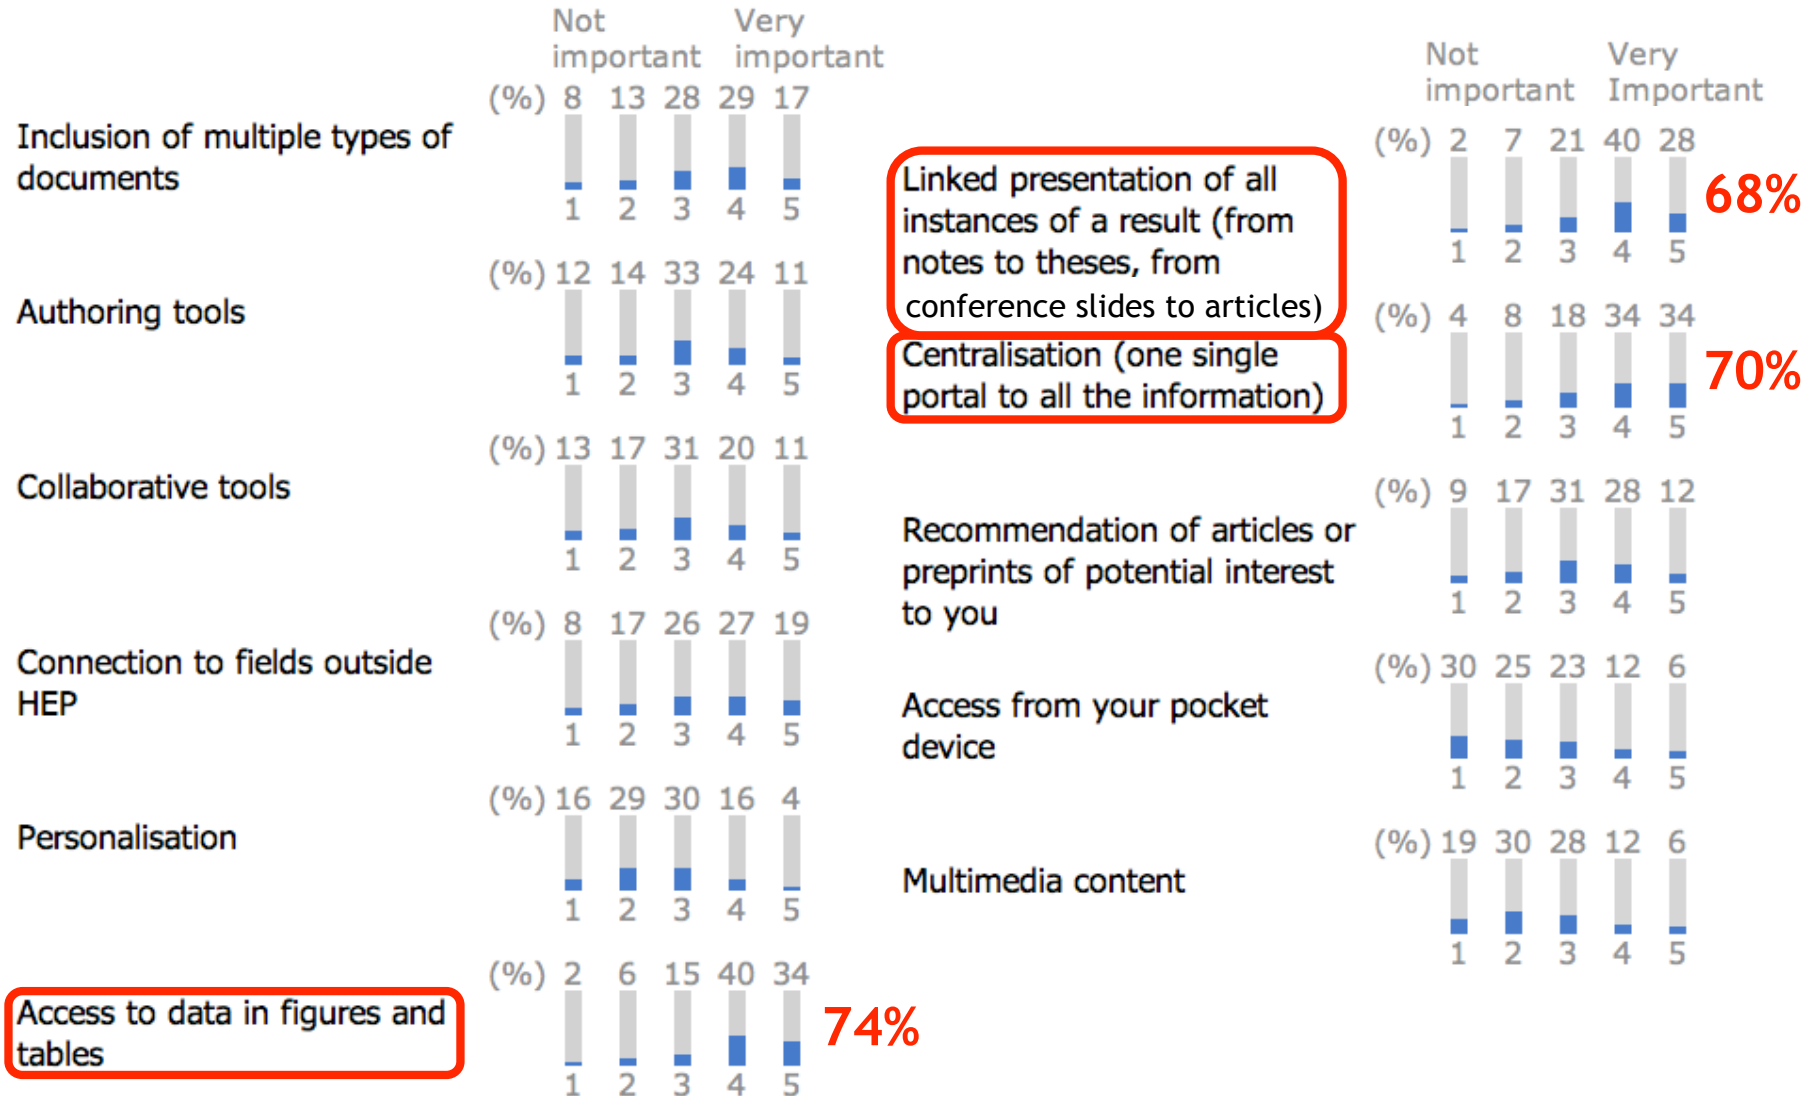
Not important Very important

Inclusion of multiple types of documents
(%) 8 13 28 29 17
1 2 3 4 5

Authoring tools
(%) 12 14 33 24 11
1 2 3 4 5

Collaborative tools
(%) 13 17 31 20 11
1 2 3 4 5

Connection to fields outside HEP
(%) 8 17 26 27 19
1 2 3 4 5

Personalisation
(%) 16 29 30 16 4
1 2 3 4 5

Access to data in figures and tables
(%) 2 6 15 40 34
1 2 3 4 5
74%

Not important Very Important

Linked presentation of all instances of a result (from notes to theses, from conference slides to articles)
(%) 2 7 21 40 28
1 2 3 4 5
68%

Centralisation (one single portal to all the information)
(%) 4 8 18 34 34
1 2 3 4 5
70%

Recommendation of articles or preprints of potential interest to you
(%) 9 17 31 28 12
1 2 3 4 5

Access from your pocket device
(%) 30 25 23 12 6
1 2 3 4 5

Multimedia content
(%) 19 30 28 12 6
1 2 3 4 5